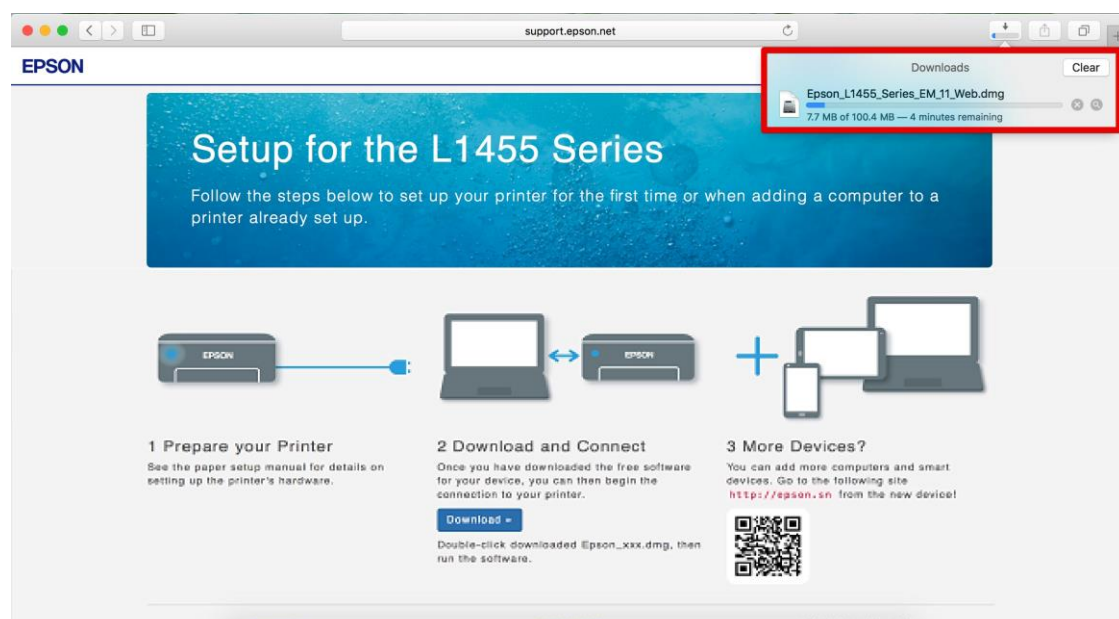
support.epson.net

EPSON

Downloads

Clear

Epson_L1455_Series_EM_11_Web.dmg

7.7 MB of 100.4 MB — 4 minutes remaining

Setup for the L1455 Series

Follow the steps below to set up your printer for the first time or when adding a computer to a printer already set up.

EPSON

EPSON

1 Prepare your Printer

See the paper setup manual for details on setting up the printer's hardware.

2 Download and Connect

Once you have downloaded the free software for your device, you can then begin the connection to your printer.

Download »

Double-click downloaded Epson_xxx.dmg, then run the software.

3 More Devices?

You can add more computers and smart devices. Go to the following site http://epson.sn from the new device!